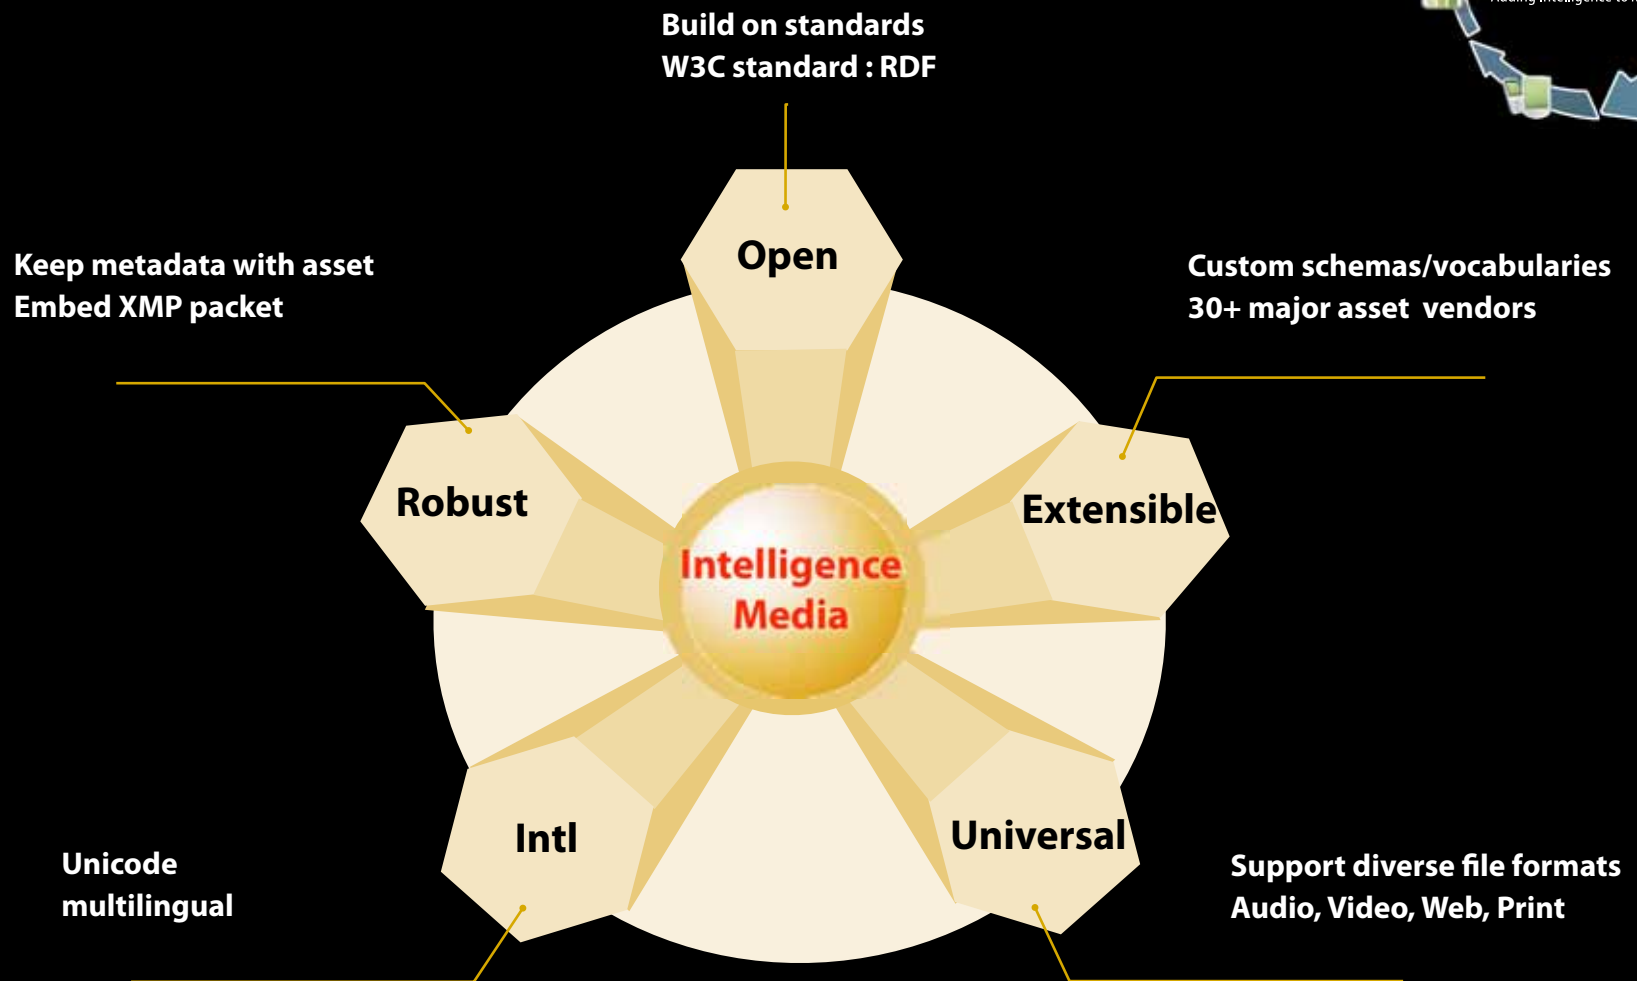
Build on standards
W3C standard : RDF

Keep metadata with asset
Embed XMP packet

Custom schemas/vocabularies
30+ major asset vendors

Open

Robust

Extensible

Intelligence
Media

Intl

Universal

Unicode
multilingual

Support diverse file formats
Audio, Video, Web, Print